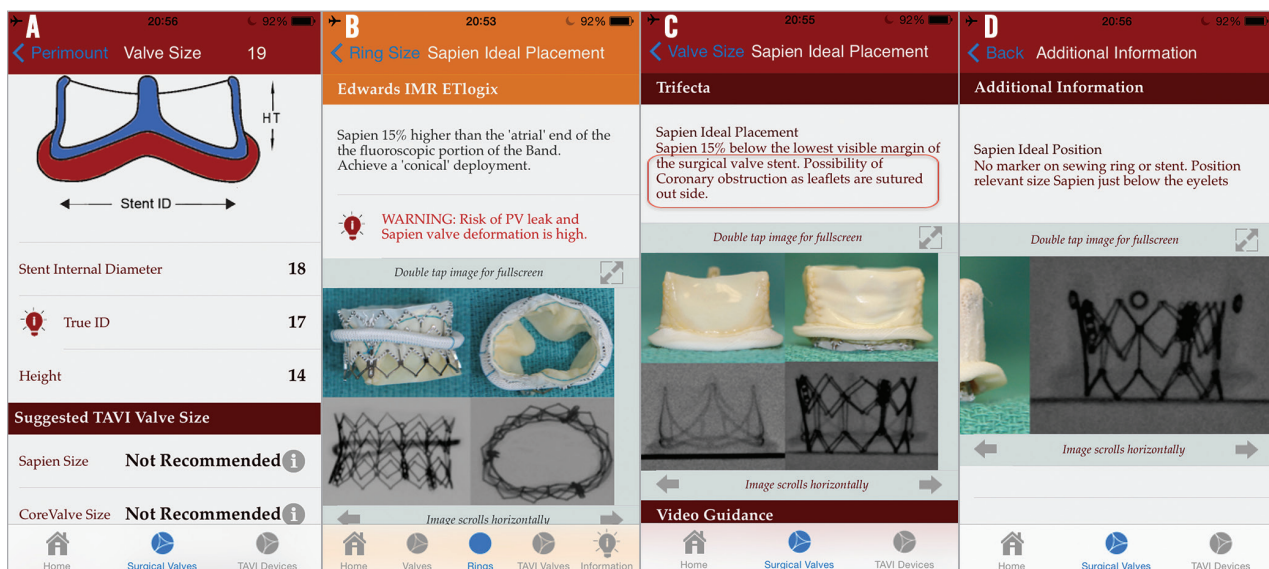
A

20:56 92%

Perimount Valve Size 19

HT

Stent ID

Stent Internal Diameter 18

True ID 17

Height 14

Suggested TAVI Valve Size

Sapien Size Not Recommended

CoreValve Size Not Recommended

Home Surgical Valves TAVI Devices

B

20:53 92%

Ring Size Sapien Ideal Placement

Edwards IMR ETlogix

Sapien 15% higher than the 'atrial' end of the the fluoroscopic portion of the Band. Achieve a 'conical' deployment.

WARNING: Risk of PV leak and Sapien valve deformation is high.

Double tap image for fullscreen

Image scrolls horizontally

Home Valves Rings TAVI Valves Information

C

20:55 92%

Valve Size Sapien Ideal Placement

Trifecta

Sapien Ideal Placement
Sapien 15% below the lowest visible margin of the surgical valve stent. Possibility of Coronary obstruction as leaflets are sutured out side.

Double tap image for fullscreen

Image scrolls horizontally

Video Guidance

Home Surgical Valves TAVI Devices

D

20:56 92%

Back Additional Information

Additional Information

Sapien Ideal Position
No marker on sewing ring or stent. Position relevant size Sapien just below the eyelets

Double tap image for fullscreen

Image scrolls horizontally

Home Surgical Valves TAVI Devices